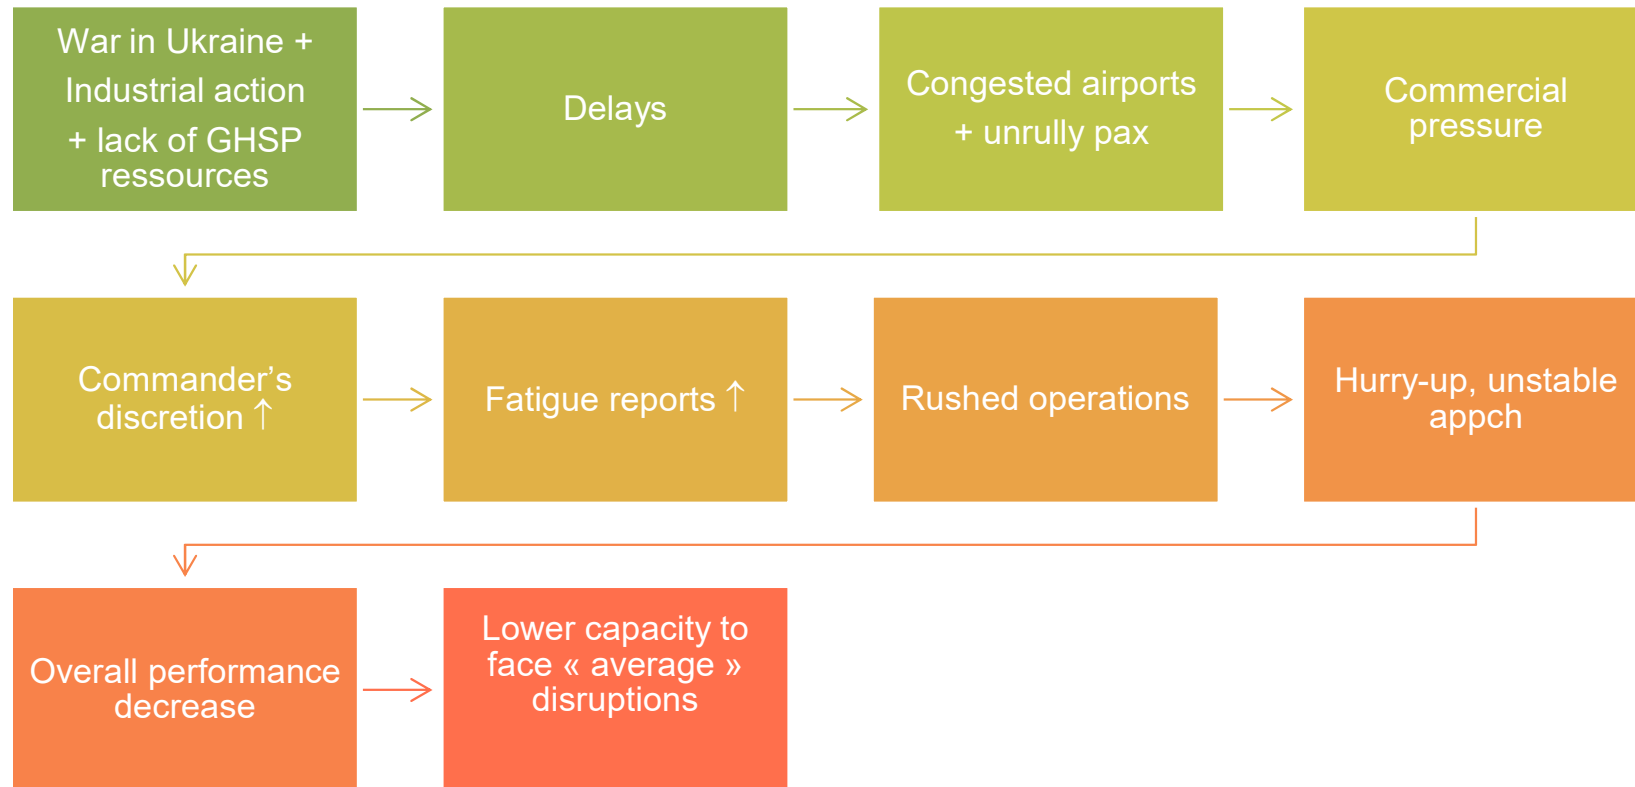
War in Ukraine + Industrial action + lack of GHSP ressources

Delays

Congested airports + unrully pax

Commercial pressure

Commander’s discretion ↑

Fatigue reports ↑

Rushed operations

Hurry-up, unstable appch

Overall performance decrease

Lower capacity to face « average » disruptions